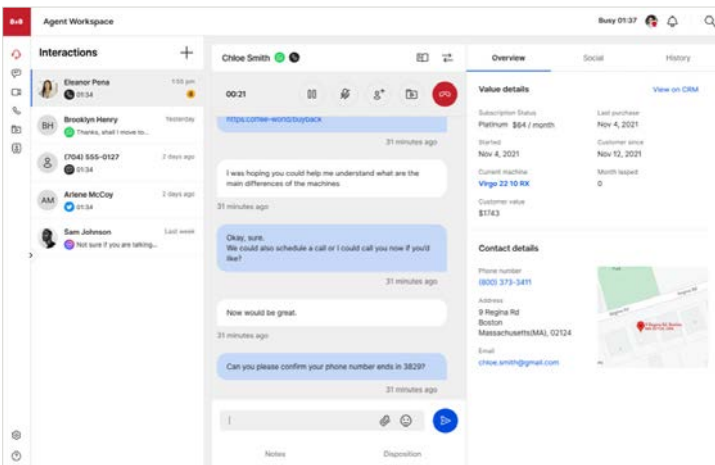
8x8 Agent Workspace

Busy 01:37

Interactions

Eleanor Pena 1:55 pm
01:34

BH Brooklyn Henry Yesterday
Thanks, shall I move to...

(704) 555-0127 2 days ago
01:34

AM Arlene McCoy 2 days ago
01:34

Sam Johnson Last week
Not sure if you are talking...

Chloe Smith

00:21

https://cmee-world/buyback

31 minutes ago

I was hoping you could help me understand what are the main differences of the machines

31 minutes ago

Okay, sure.
We could also schedule a call or I could call you now if you'd like?

31 minutes ago

Now would be great.

31 minutes ago

Can you please confirm your phone number ends in 3829?

31 minutes ago

Notes Disposition

Overview Social History

Value details View on CRM

Subscription Status
Platinum $64 / month

Last purchase
Nov 4, 2021

Started
Nov 4, 2021

Customer since
Nov 12, 2021

Current machine
Virgo 22 10 RX

Month lasped
0

Customer value
$1743

Contact details

Phone number
(800) 373-3411

Address
9 Regina Rd
Boston
Massachusetts(MA), 02124

Email
chloe.smith@gmail.com